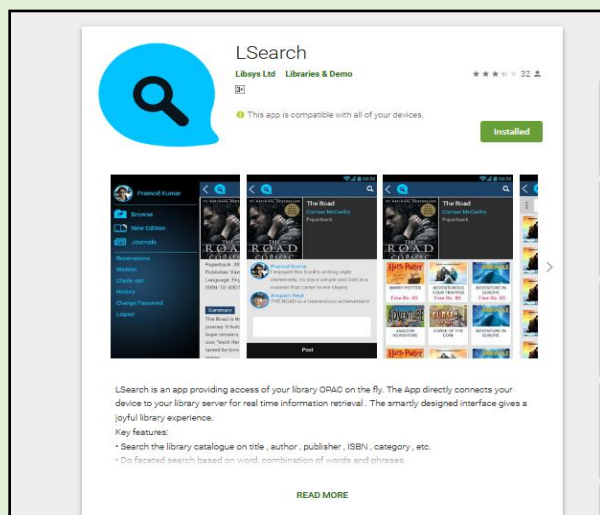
LSearch

Libsys Ltd Libraries & Demo

32

3+

This app is compatible with all of your devices.

Installed

Pramod Kumar

Browse

New Edition

Journals

Reservations

Wishlist

Check-out

History

Change Password

Logout

The Road

Cormac McCarthy

Paperback

Summary

Pramod Kumar

Anupam Negi

THE ROAD is a tremendous achievement

Post

The Road

Cormac McCarthy

Paperback

HARRY POTTER

Fine Rs. 50

ADVENTUROUS YOUR TRAPPER

Fine Rs. 50

ADVENTURE IN EUROPE

Fine Rs. 50

AMAZON ADVENTURE

CURSE OF THE COPA

ADVENTURE IN EUROPE

LSearch is an app providing access of your library OPAC on the fly. The App directly connects your device to your library server for real time information retrieval . The smartly designed interface gives a joyful library experience.

Key features:

• Search the library catalogue on title , author , publisher , ISBN , category , etc.

• Do faceted search based on word, combination of words and phrases.

READ MORE